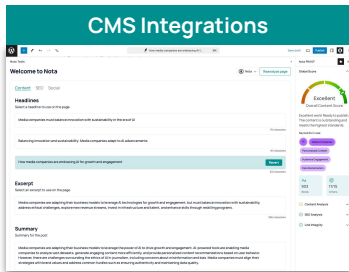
CMS Integrations

Welcome to Nota

Content SEO Social

Headlines
Select a headline to use on the page

Media companies must balance innovation with sustainability in the era of AI

Balancing innovation and sustainability: Media companies adapt in AI advancements

How media companies are embracing AI for growth and engagement

Excerpt
Select an excerpt to use on this page

Media companies are adapting their business models to leverage AI technologies for growth and engagement, but must balance innovation with sustainability, address ethical challenges, experiment revenue streams, invest in infrastructure and talent, and enhance skills through reskilling programs.

Summary
Summary for this post

Media companies are adapting their business models to leverage the power of AI to drive growth and engagement. AI-powered tools are enabling media companies to analyze vast datasets, generate engaging content more efficiently, and provide personalized content recommendations based on user behavior. However, there are challenges surrounding the ethics of AI in journalism, including concerns about misinformation and bias. Media companies must align their strategies with brand values and address common hurdles such as ensuring authenticity and maintaining data quality.

Nota

Excellent

Overall Content Score

Content Analysis

SEO Analysis

Link Insights